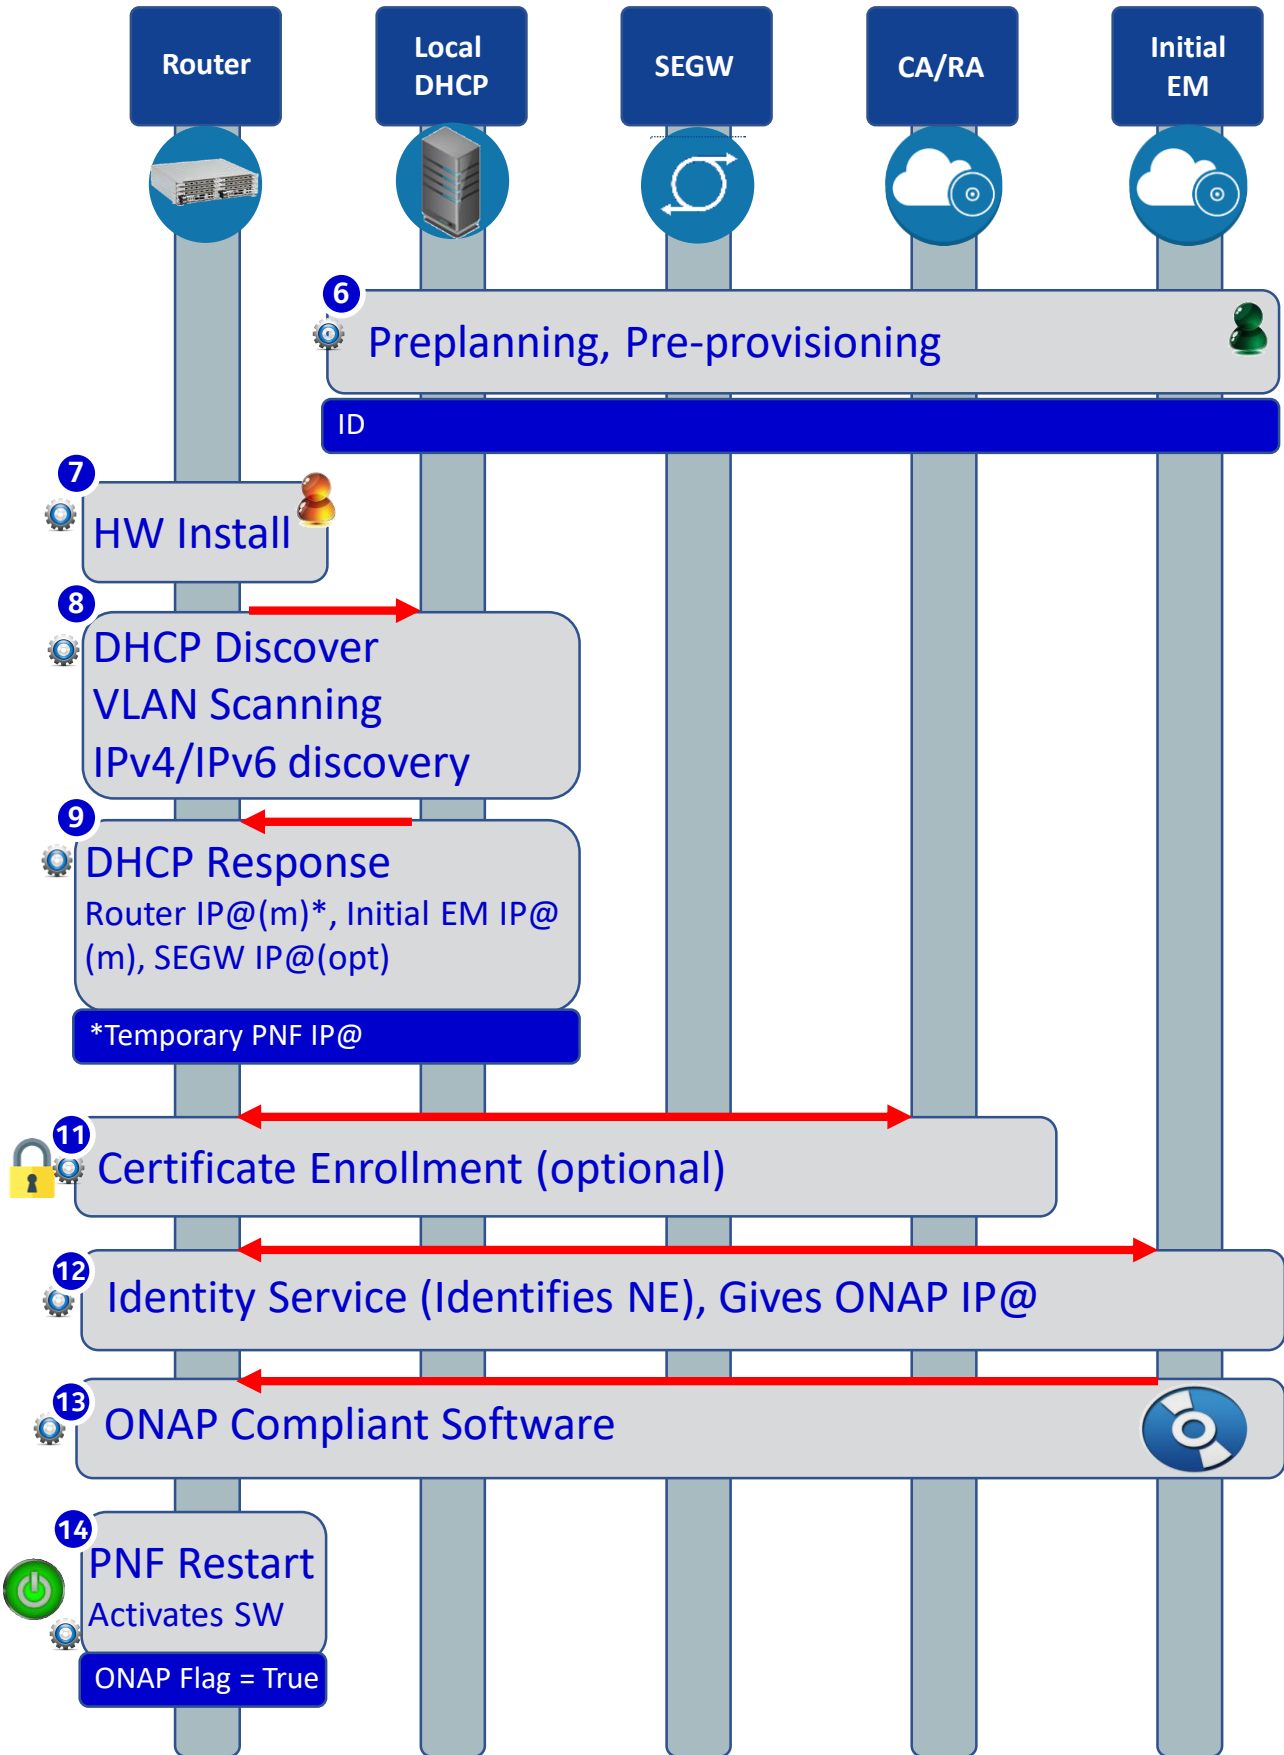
Router

Local DHCP

SEGW

CA/RA

Initial EM

6

Preplanning, Pre-provisioning

ID

7

HW Install

8

DHCP Discover
VLAN Scanning
IPv4/IPv6 discovery

9

DHCP Response
Router IP@(m)*, Initial EM IP@ (m), SEGW IP@(opt)

*Temporary PNF IP@

11

Certificate Enrollment (optional)

12

Identity Service (Identifies NE), Gives ONAP IP@

13

ONAP Compliant Software

14

PNF Restart
Activates SW

ONAP Flag = True